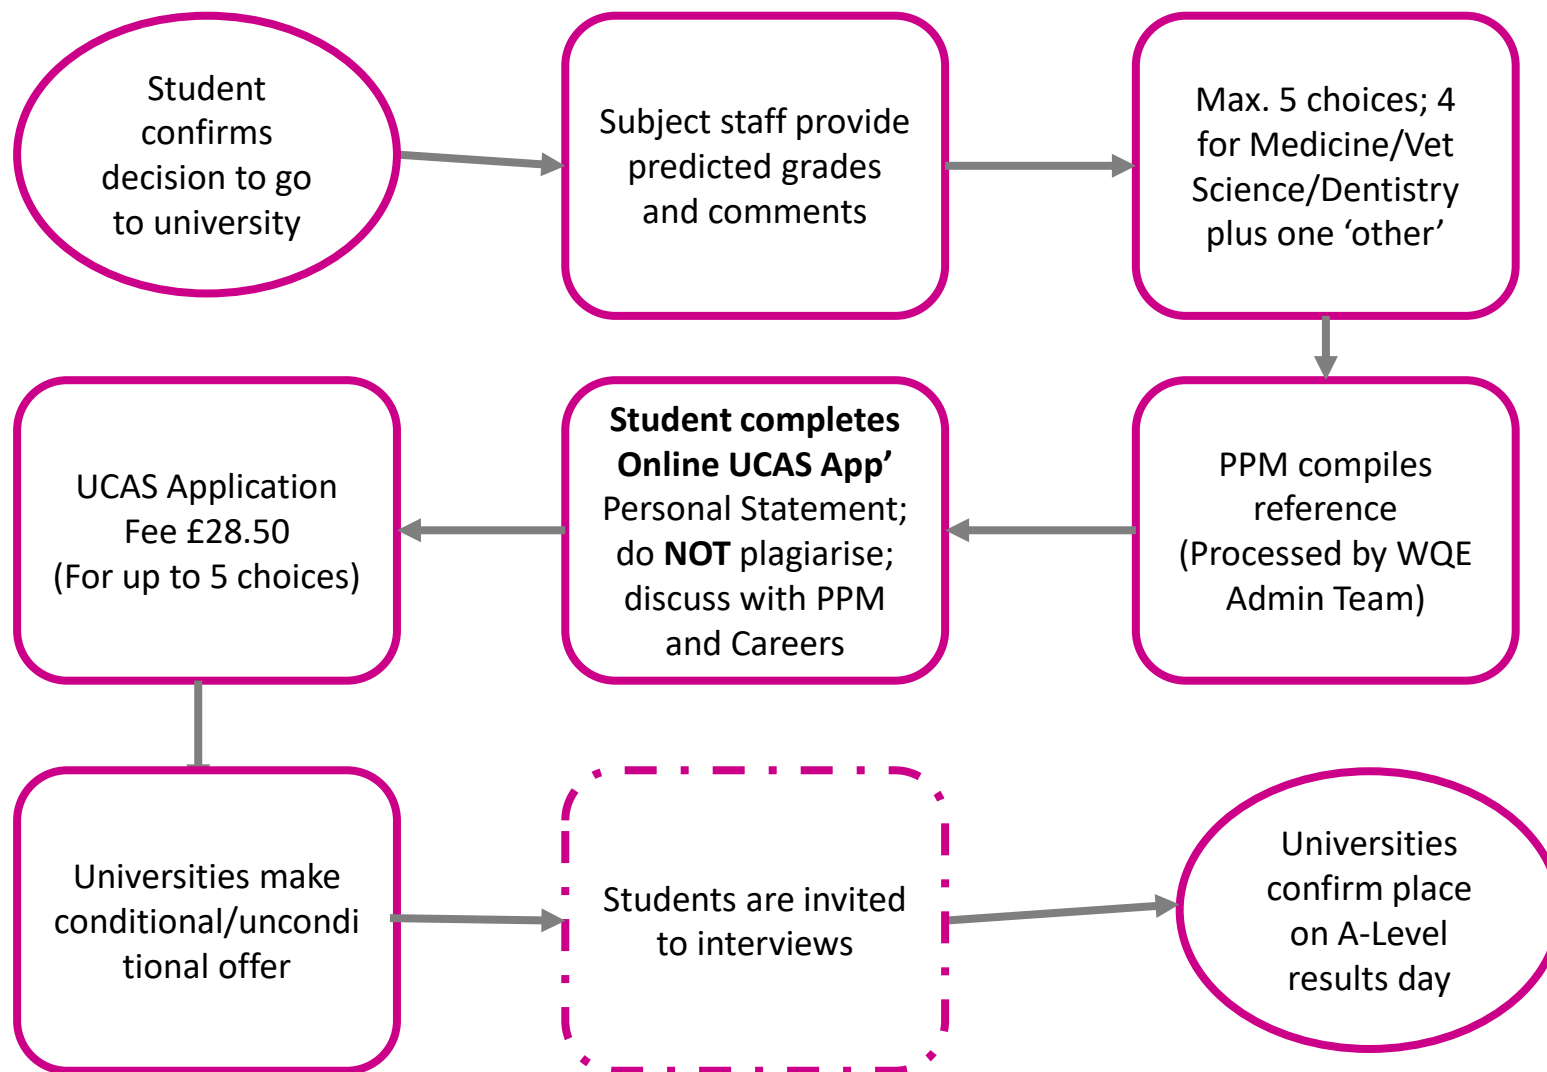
Student confirms decision to go to university

Subject staff provide predicted grades and comments

Max. 5 choices; 4 for Medicine/Vet Science/Dentistry plus one ‘other’

PPM compiles reference (Processed by WQE Admin Team)

**Student completes Online UCAS App’** Personal Statement; do **NOT** plagiarise; discuss with PPM and Careers

UCAS Application Fee £28.50 (For up to 5 choices)

Universities make conditional/unconditional offer

Students are invited to interviews

Universities confirm place on A-Level results day